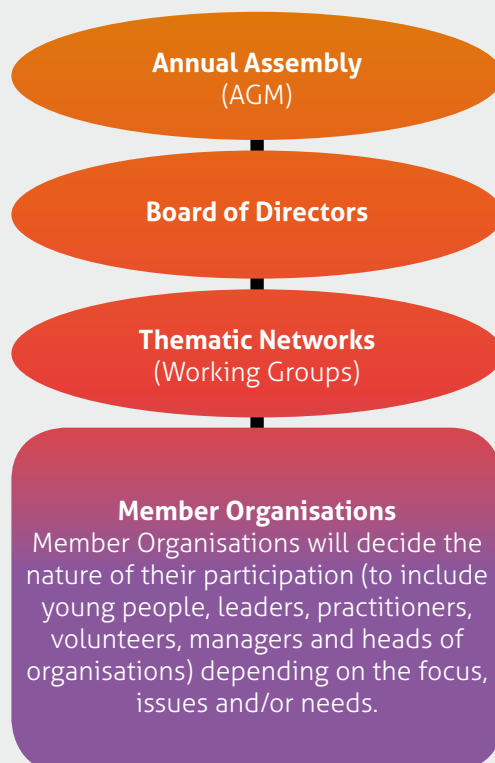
Annual Assembly
(AGM)

Board of Directors

Thematic Networks
(Working Groups)

Member Organisations
Member Organisations will decide the nature of their participation (to include young people, leaders, practitioners, volunteers, managers and heads of organisations) depending on the focus, issues and/or needs.